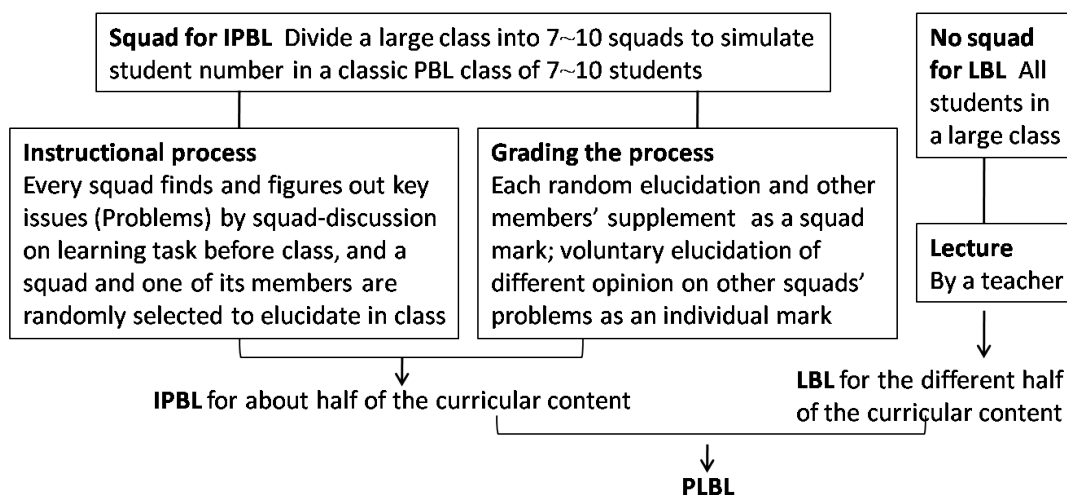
**Squad for IPBL** Divide a large class into 7~10 squads to simulate student number in a classic PBL class of 7~10 students

**Instructional process**
Every squad finds and figures out key issues (Problems) by squad-discussion on learning task before class, and a squad and one of its members are randomly selected to elucidate in class

**Grading the process**
Each random elucidation and other members' supplement as a squad mark; voluntary elucidation of different opinion on other squads' problems as an individual mark

**IPBL** for about half of the curricular content

**No squad for LBL** All students in a large class

**Lecture**
By a teacher

**LBL** for the different half of the curricular content

**PLBL**